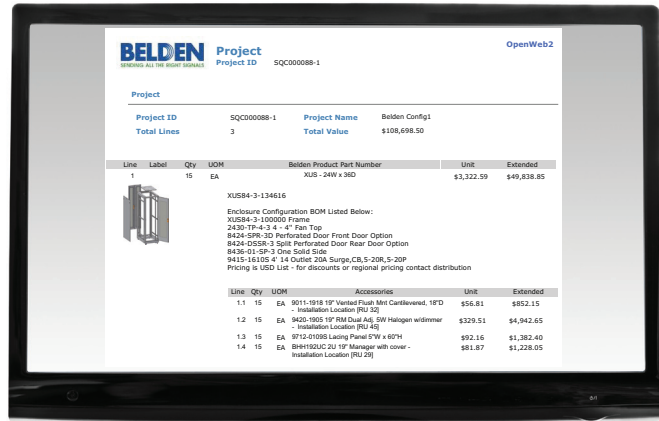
BELDEN
SENDING ALL THE RIGHT SIGNALS

Project
Project ID SQC000088-1

OpenWeb2

Project

| Project ID | SQC000088-1 | Project Name | Belden Config1 |
|---|---|---|---|
| Total Lines | 3 | Total Value | $108,698.50 |

| Line | Label | Qty | UOM | Belden Product Part Number | Unit | Extended |
|---|---|---|---|---|---|---|
| 1 | | 15 | EA | XUS - 24W x 36D | $3,322.59 | $49,838.85 |

XUS84-3-134616

Enclosure Configuration BOM Listed Below:
XUS84-3-100000 Frame
2430-TP-4-3 4 - 4" Fan Top
8424-SPR-3D Perforated Door Front Door Option
8424-DSSR-3 Split Perforated Door Rear Door Option
8436-01-SP-3 One Solid Side
9415-1610S 4' 14 Outlet 20A Surge,CB,5-20R,5-20P
Pricing is USD List - for discounts or regional pricing contact distribution

| Line | Qty | UOM | Accessories | Unit | Extended |
|---|---|---|---|---|---|
| 1.1 | 15 | EA | 9011-1918 19" Vented Flush Mnt Cantilevered, 18"D - Installation Location [RU 32] | $56.81 | $852.15 |
| 1.2 | 15 | EA | 9420-1905 19" RM Dual Adj. 5W Halogen w/dimmer - Installation Location [RU 45] | $329.51 | $4,942.65 |
| 1.3 | 15 | EA | 9712-0109S Lacing Panel 5"W x 80"H | $92.16 | $1,382.40 |
| 1.4 | 15 | EA | BHH192UC 2U 19" Manager with cover - Installation Location [RU 29] | $81.87 | $1,228.05 |